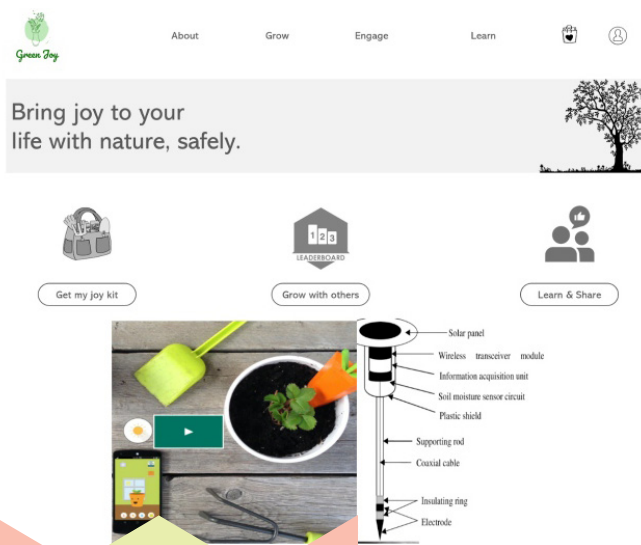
Green Joy

About Grow Engage Learn

Bring joy to your life with nature, safely.

LEADERBOARD

1 2 3

Get my joy kit

Grow with others

Learn & Share

Solar panel

Wireless transceiver module

Information acquisition unit

Soil moisture sensor circuit

Plastic shield

Supporting rod

Coaxial cable

Insulating ring

Electrode